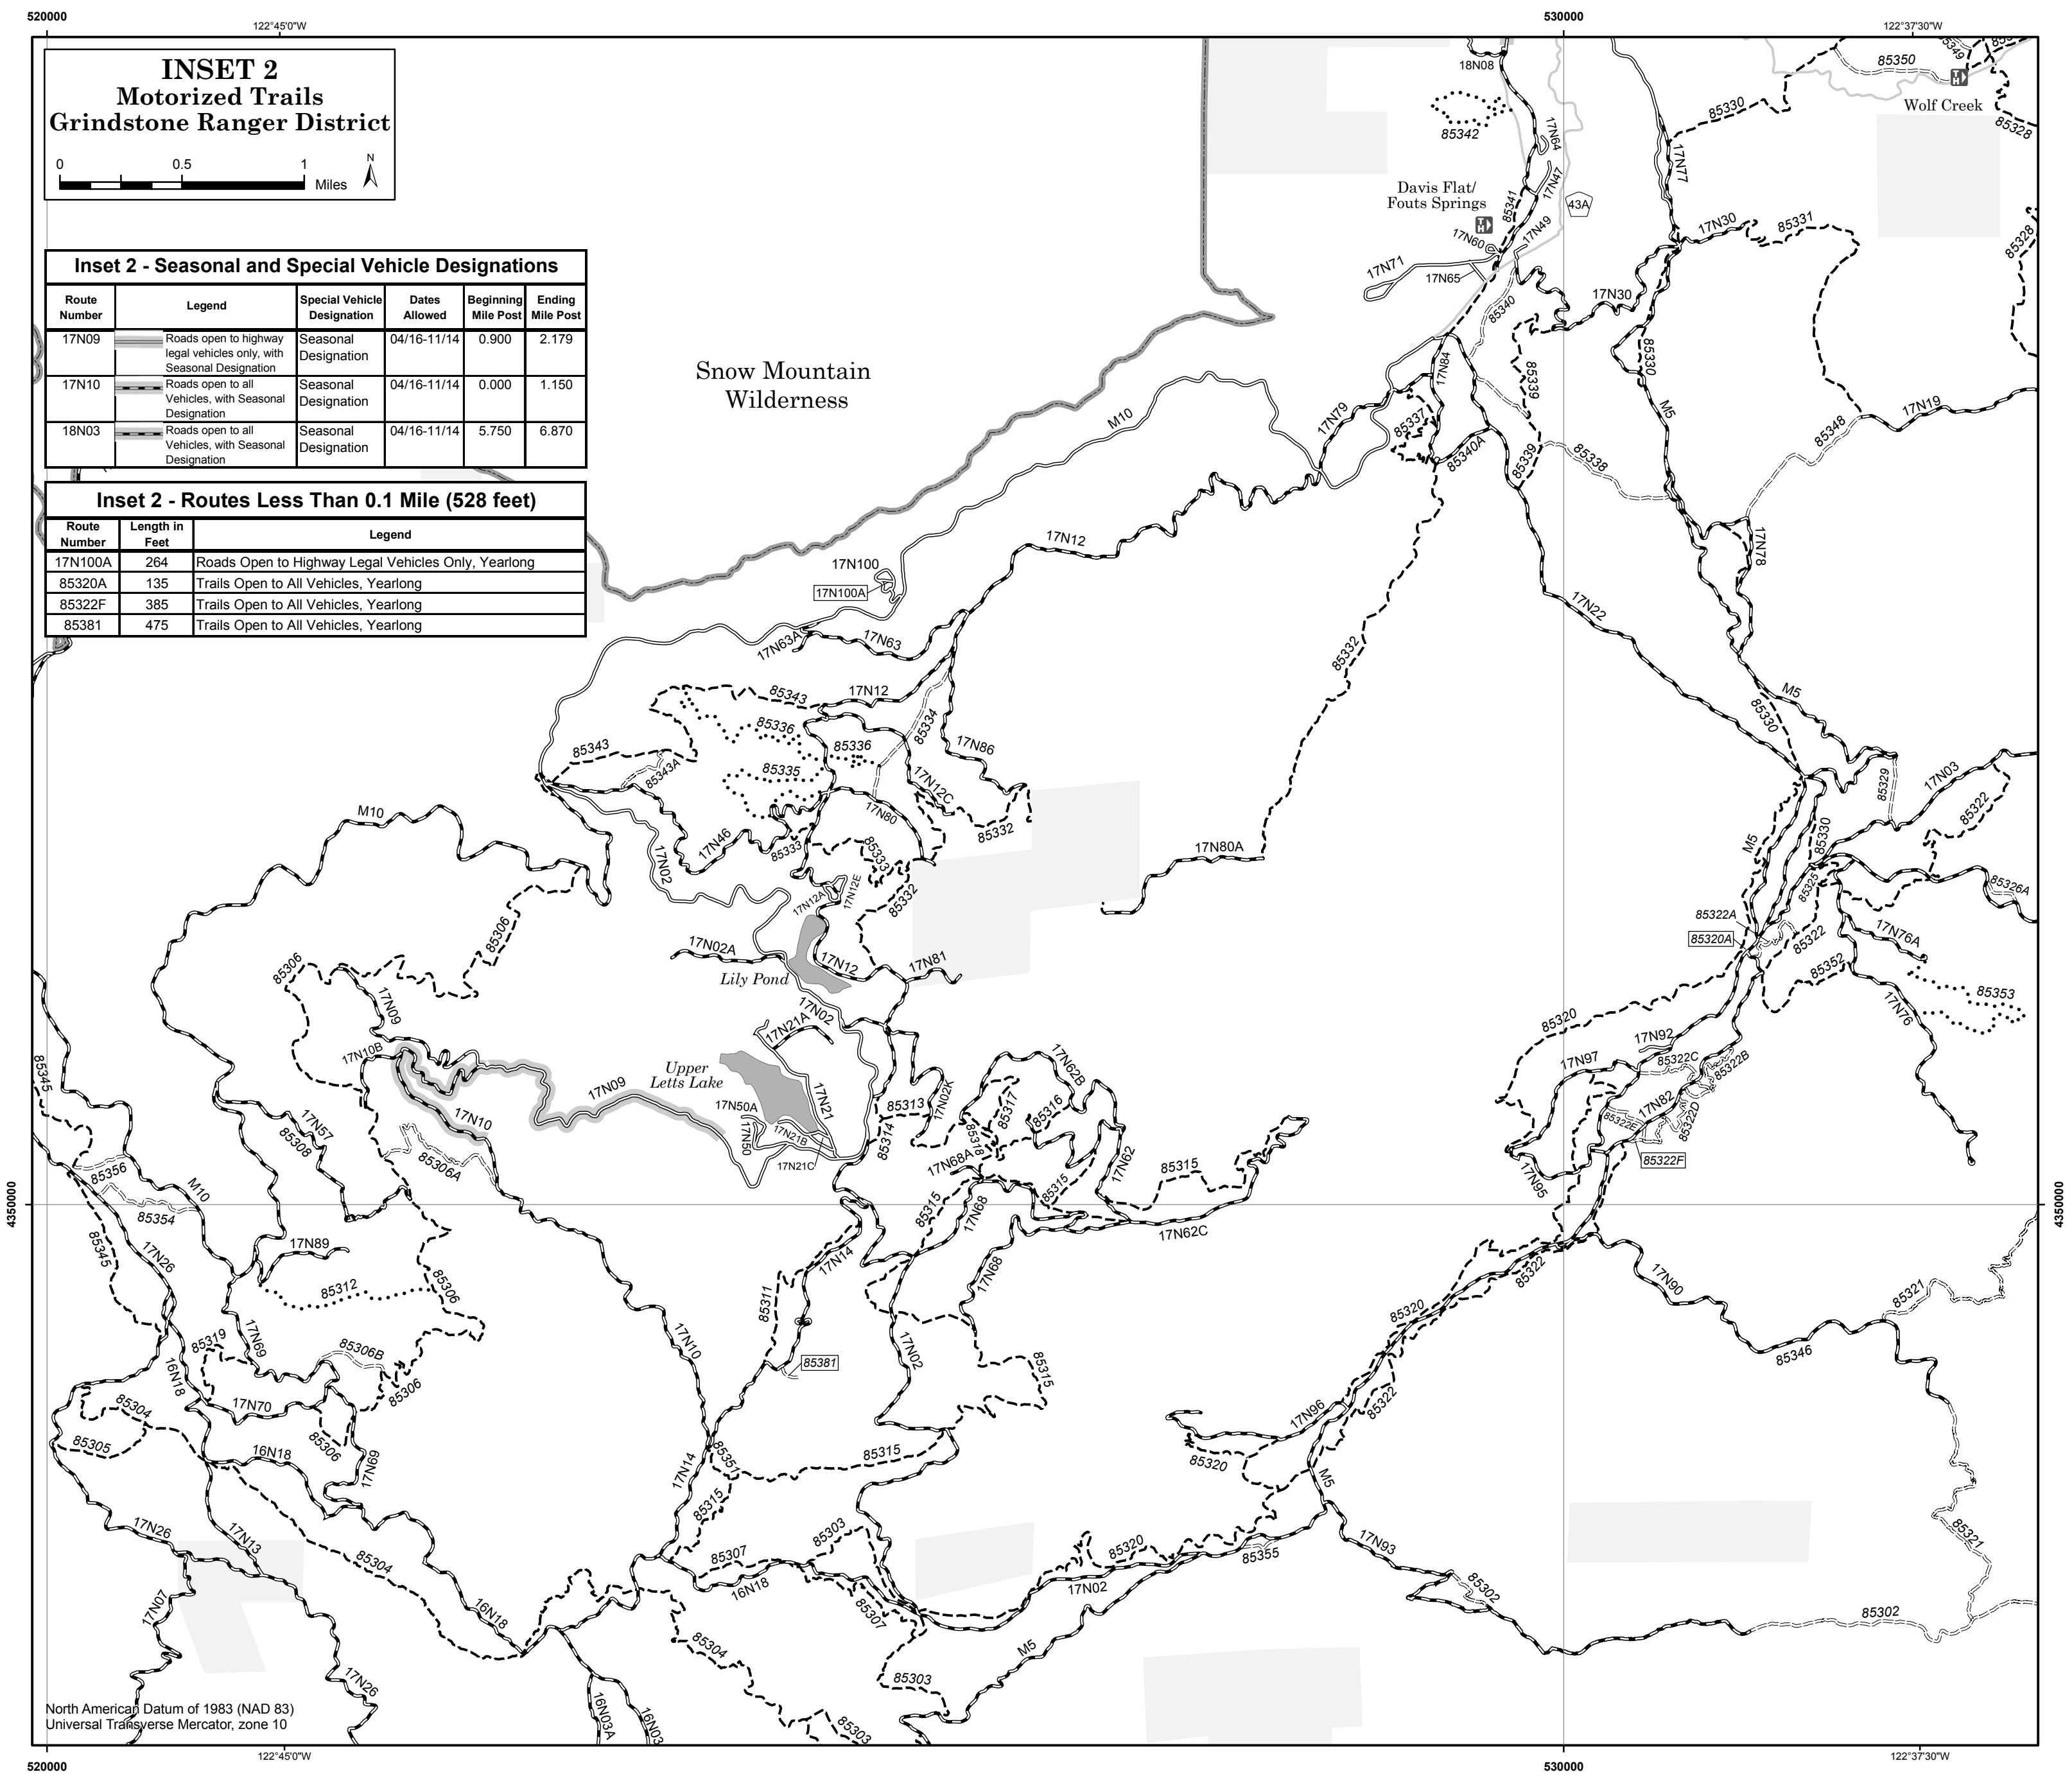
520000
122°45'0"W
530000
122°37'30"W

INSET 2
Motorized Trails
Grindstone Ranger District

0 0.5 1 Miles
N

Inset 2 - Seasonal and Special Vehicle Designations

| Route Number | Legend | Special Vehicle Designation | Dates Allowed | Beginning Mile Post | Ending Mile Post |
|---|---|---|---|---|---|
| 17N09 | Roads open to highway legal vehicles only, with Seasonal Designation | Seasonal Designation | 04/16-11/14 | 0.900 | 2.179 |
| 17N10 | Roads open to all Vehicles, with Seasonal Designation | Seasonal Designation | 04/16-11/14 | 0.000 | 1.150 |
| 18N03 | Roads open to all Vehicles, with Seasonal Designation | Seasonal Designation | 04/16-11/14 | 5.750 | 6.870 |

Inset 2 - Routes Less Than 0.1 Mile (528 feet)

| Route Number | Length in Feet | Legend |
|---|---|---|
| 17N100A | 264 | Roads Open to Highway Legal Vehicles Only, Yearlong |
| 85320A | 135 | Trails Open to All Vehicles, Yearlong |
| 85322F | 385 | Trails Open to All Vehicles, Yearlong |
| 85381 | 475 | Trails Open to All Vehicles, Yearlong |

Snow Mountain Wilderness

18N08 85342 17N64 17N47 Davis Flat/ Fouts Springs 43A 85341 17N60 17N49 17N71 17N65 85340 85350 Wolf Creek 85349 85330 85328 17N77 17N30 85331 17N30 85328 85330 M5 17N84 85339 17N79 85337 85340A 85339 85338 85348 17N19 M10 17N78 17N12 17N100 17N100A 17N22 85332 17N63A 17N63 M5 85330 85343 17N12 85334 85336 85336 17N86 85343 85343A 85335 17N12C 85329 17N03 85332 17N80 M10 17N46 85333 85333 17N02 17N80A M5 85330 85322 85326A 17N12A 17N12E 85332 85306 85325 85322A 85320A 85322 17N76A 17N02A 17N12 17N81 Lily Pond 85352 85353 85306 17N09 17N02 85320 17N76 17N21A 17N92 17N97 85322C 85322B 17N10B Upper Letts Lake 17N62B 85345 17N09 17N21 17N50A 85313 17N02K 85317 85316 17N82 85322E 85322D 17N57 17N10 17N50 17N21B 17N21C 85314 85318 17N68A 17N62 85315 85322F 85308 85306A 85356 M10 85315 17N95 85354 17N68 17N62C 4350000 85345 17N26 17N89 17N14 85322 85312 85306 17N68 17N90 85311 85320 85321 17N10 85319 17N69 85306B 85381 17N02 85315 85346 16N18 85306 17N70 85304 85322 17N96 85305 16N18 85306 17N69 85351 85315 85320 17N14 M5 85315 17N26 17N13 85303 85307 85320 85355 17N93 85321 85304 16N18 85307 17N02 85302 17N07 16N18 85302 85304 M5 17N26 85303 16N03A 16N03 85303

North American Datum of 1983 (NAD 83)
Universal Transverse Mercator, zone 10

520000
122°45'0"W
530000
122°37'30"W